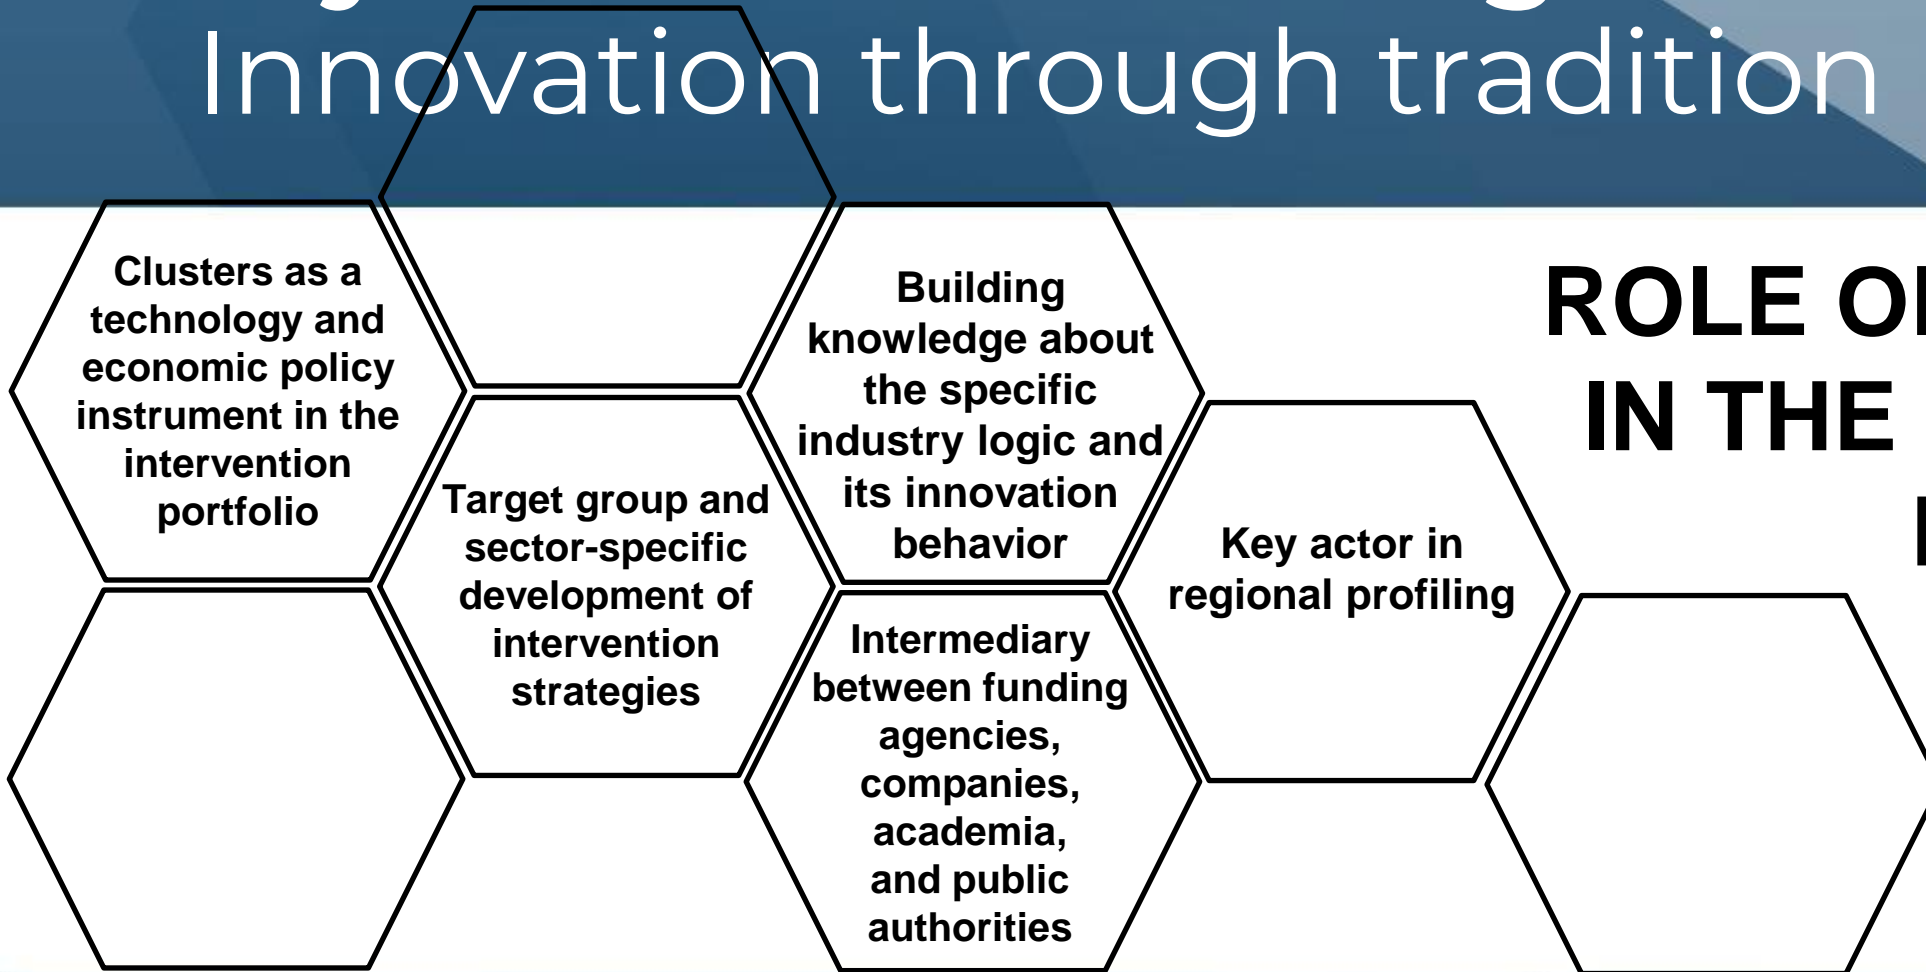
Innovation through tradition

Clusters as a technology and economic policy instrument in the intervention portfolio

Target group and sector-specific development of intervention strategies

Building knowledge about the specific industry logic and its innovation behavior

Intermediary between funding agencies, companies, academia, and public authorities

Key actor in regional profiling

ROLE O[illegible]
IN THE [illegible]
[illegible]